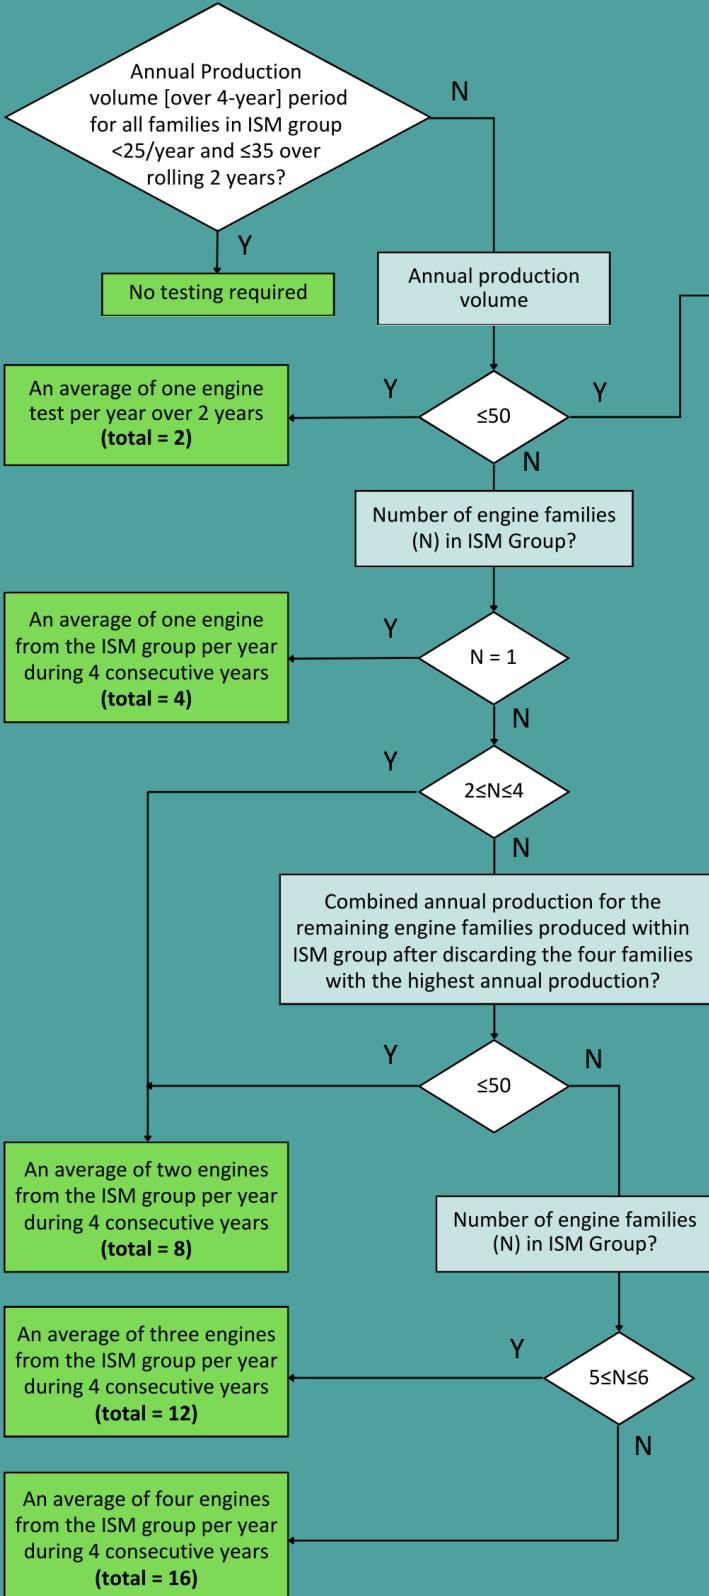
Annual Production volume [over 4-year] period for all families in ISM group <25/year and ≤35 over rolling 2 years?

N

Y

No testing required

Annual production volume

An average of one engine test per year over 2 years
**(total = 2)**

Y

≤50

Y

N

Number of engine families (N) in ISM Group?

An average of one engine from the ISM group per year during 4 consecutive years
**(total = 4)**

Y

N = 1

N

Y

2≤N≤4

N

Combined annual production for the remaining engine families produced within ISM group after discarding the four families with the highest annual production?

Y

≤50

N

An average of two engines from the ISM group per year during 4 consecutive years
**(total = 8)**

Number of engine families (N) in ISM Group?

An average of three engines from the ISM group per year during 4 consecutive years
**(total = 12)**

Y

5≤N≤6

N

An average of four engines from the ISM group per year during 4 consecutive years
**(total = 16)**